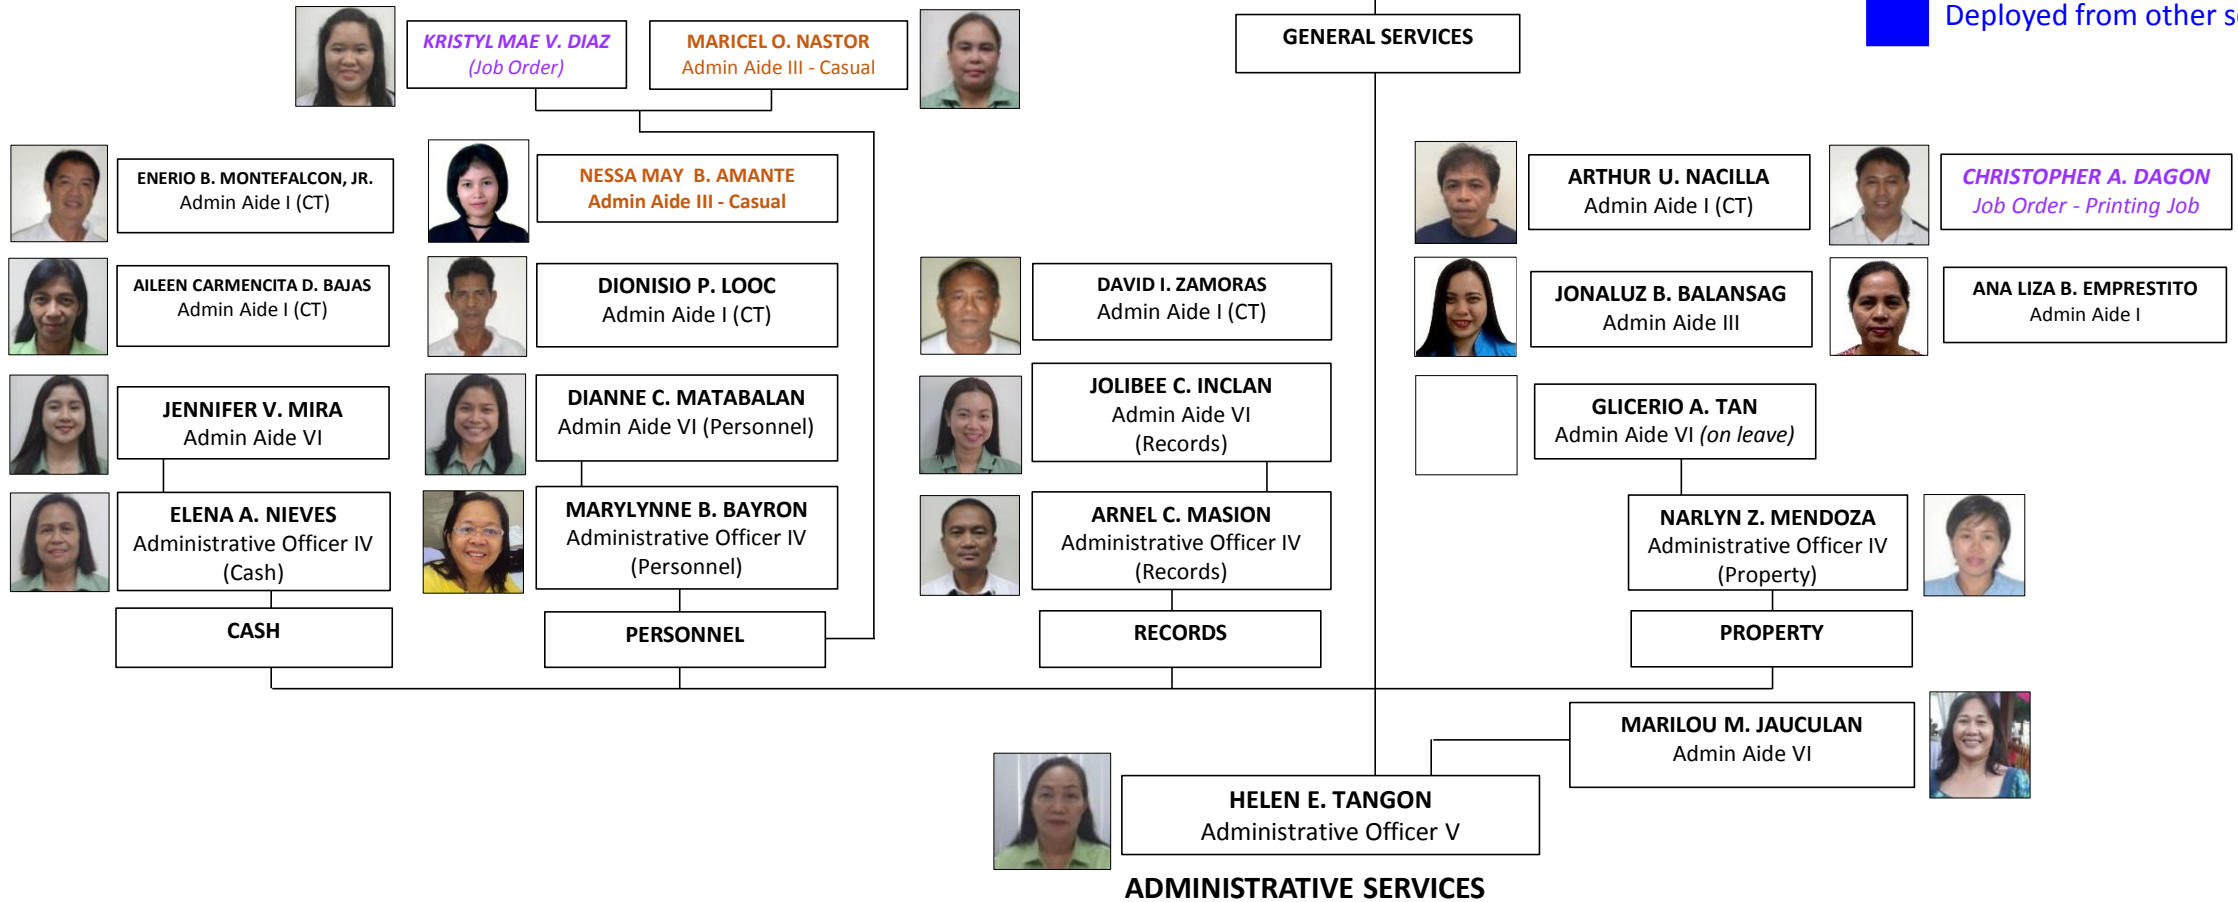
KRISTYL MAE V. DIAZ
(Job Order)

MARICEL O. NASTOR
Admin Aide III - Casual

GENERAL SERVICES

Deployed from other s

ENERIO B. MONTEFALCON, JR.
Admin Aide I (CT)

NESSA MAY B. AMANTE
Admin Aide III - Casual

ARTHUR U. NACILLA
Admin Aide I (CT)

CHRISTOPHER A. DAGON
Job Order - Printing Job

AILEEN CARMENCITA D. BAJAS
Admin Aide I (CT)

DIONISIO P. LOOC
Admin Aide I (CT)

DAVID I. ZAMORAS
Admin Aide I (CT)

JONALUZ B. BALANSAG
Admin Aide III

ANA LIZA B. EMPRESTITO
Admin Aide I

JENNIFER V. MIRA
Admin Aide VI

DIANNE C. MATABALAN
Admin Aide VI (Personnel)

JOLIBEE C. INCLAN
Admin Aide VI
(Records)

GLICERIO A. TAN
Admin Aide VI (on leave)

ELENA A. NIEVES
Administrative Officer IV
(Cash)

MARYLYNNE B. BAYRON
Administrative Officer IV
(Personnel)

ARNEL C. MASION
Administrative Officer IV
(Records)

NARLYN Z. MENDOZA
Administrative Officer IV
(Property)

CASH

PERSONNEL

RECORDS

PROPERTY

MARILOU M. JAUCULAN
Admin Aide VI

HELEN E. TANGON
Administrative Officer V

ADMINISTRATIVE SERVICES